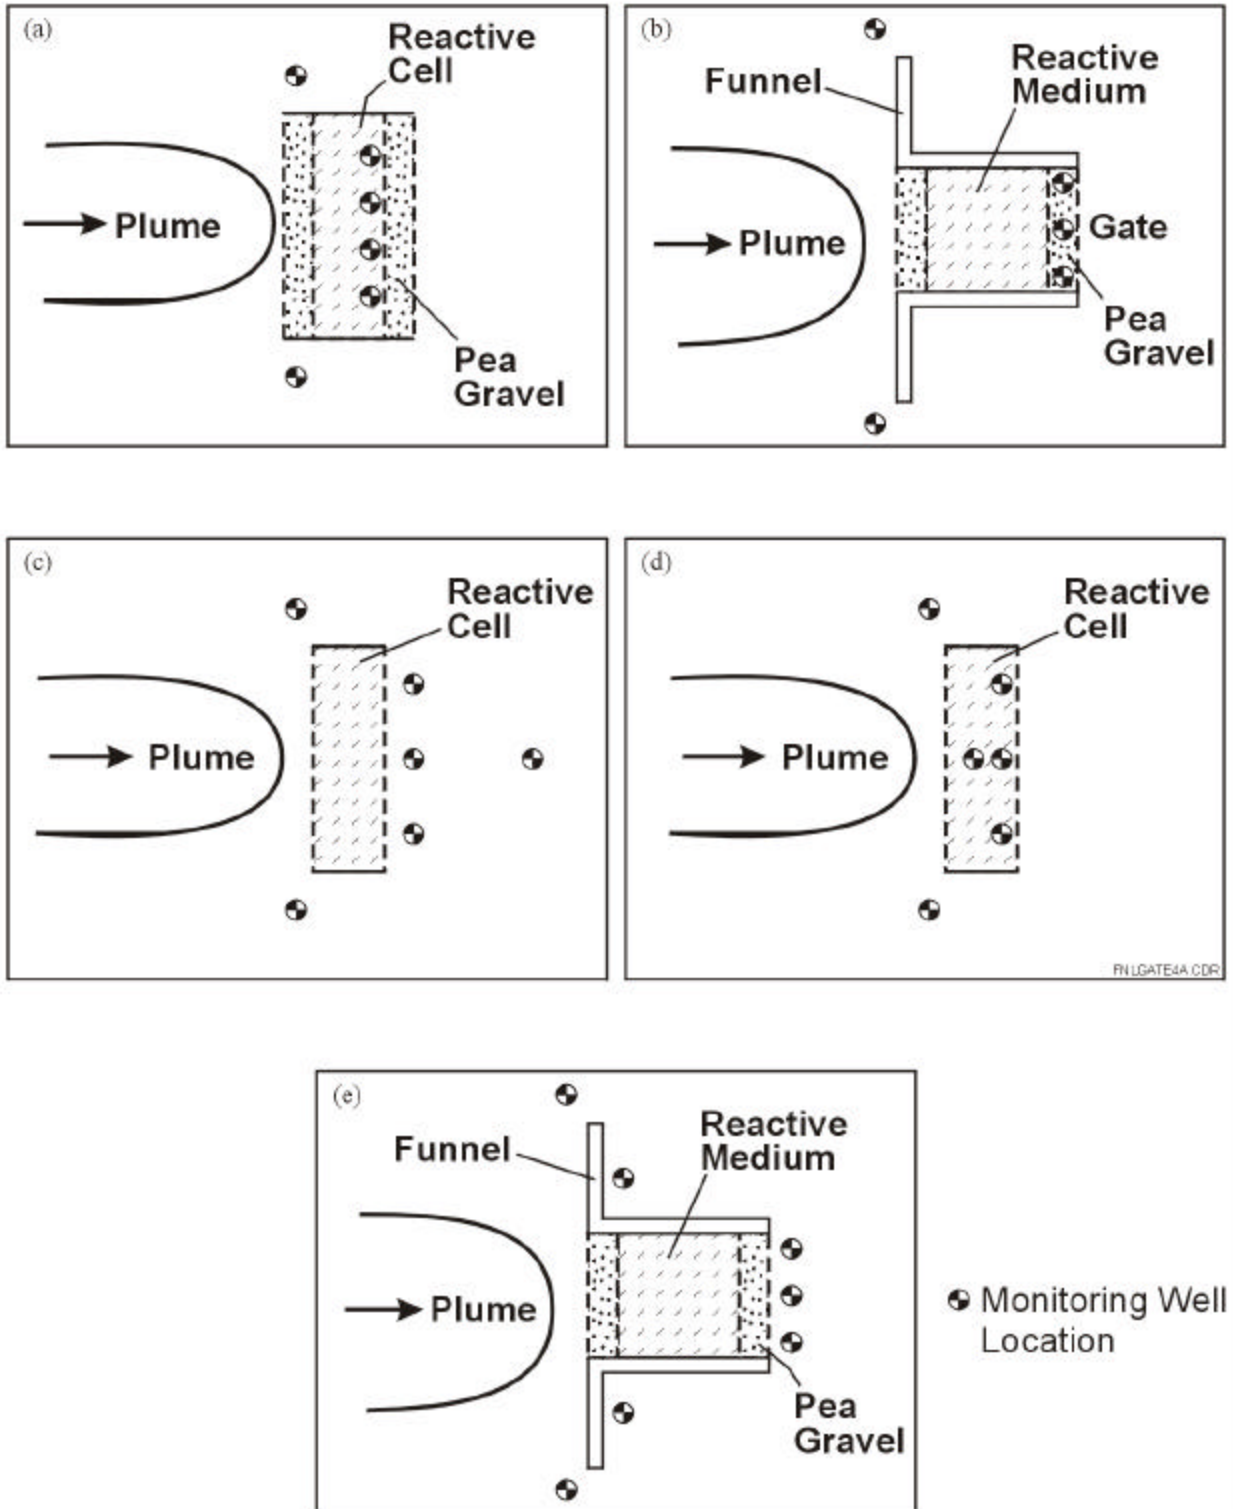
(a)

Reactive Cell

Plume

Pea Gravel

(b)

Funnel

Reactive Medium

Plume

Gate

Pea Gravel

(c)

Reactive Cell

Plume

(d)

Reactive Cell

Plume

FNLGATE4A.CDR

(e)

Funnel

Reactive Medium

Plume

Pea Gravel

Monitoring Well Location